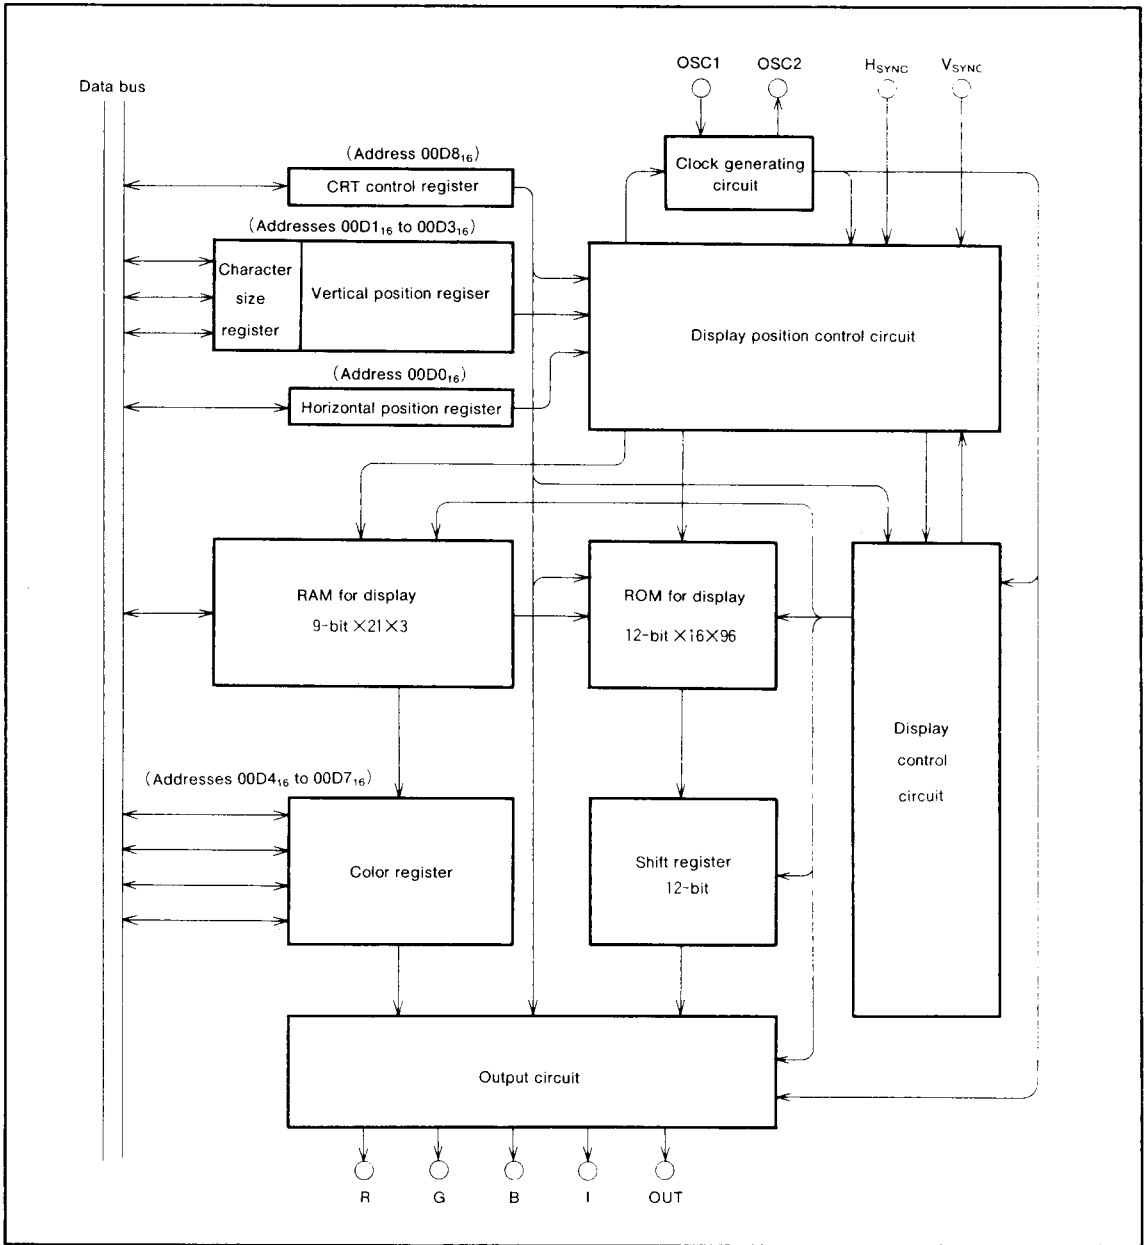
Data bus

OSC1 OSC2 $H_{SYNC}$ $V_{SYNC}$

(Address $00D8_{16}$)

CRT control register

Clock generating circuit

(Addresses $00D1_{16}$ to $00D3_{16}$)

Character size register

Vertical position regiser

Display position control circuit

(Address $00D0_{16}$)

Horizontal position register

RAM for display
9-bit $\times 21 \times 3$

ROM for display
12-bit $\times 16 \times 96$

Display control circuit

(Addresses $00D4_{16}$ to $00D7_{16}$)

Color register

Shift register
12-bit

Output circuit

R G B I OUT